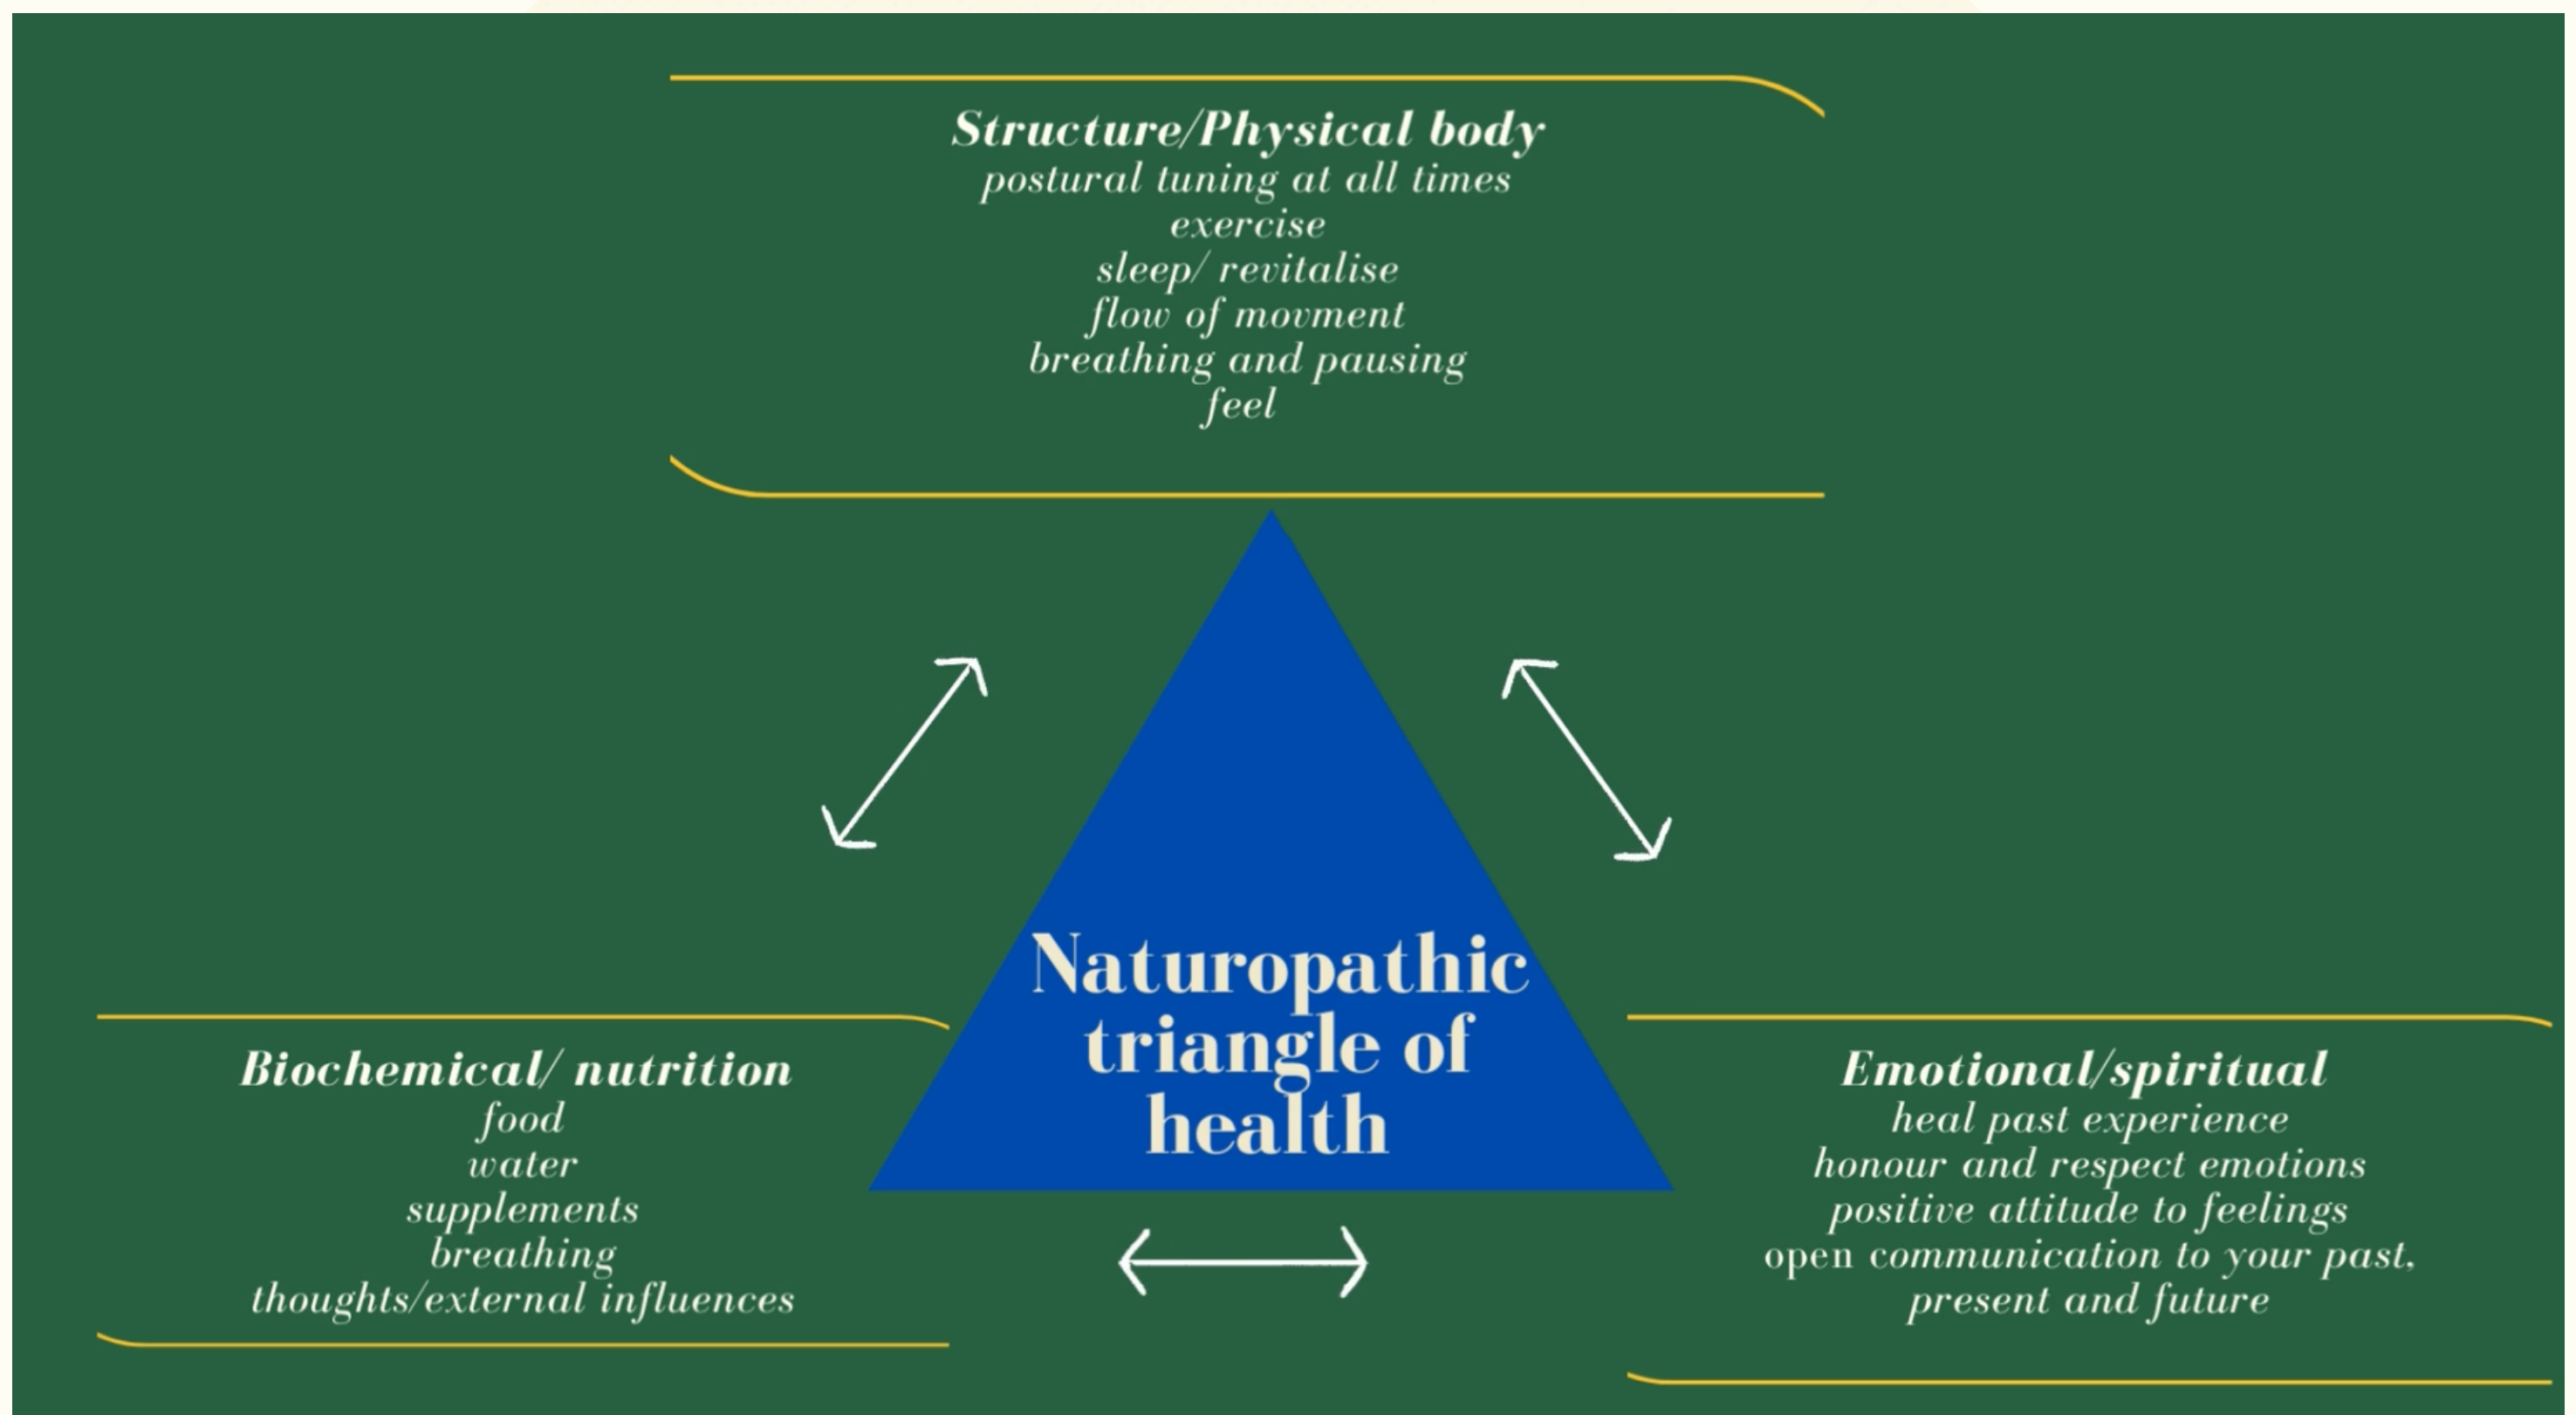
Structure/Physical body
postural tuning at all times
exercise
sleep/ revitalise
flow of movment
breathing and pausing
feel

Naturopathic triangle of health

Biochemical/ nutrition
food
water
supplements
breathing
thoughts/external influences

Emotional/spiritual
heal past experience
honour and respect emotions
positive attitude to feelings
open communication to your past, present and future